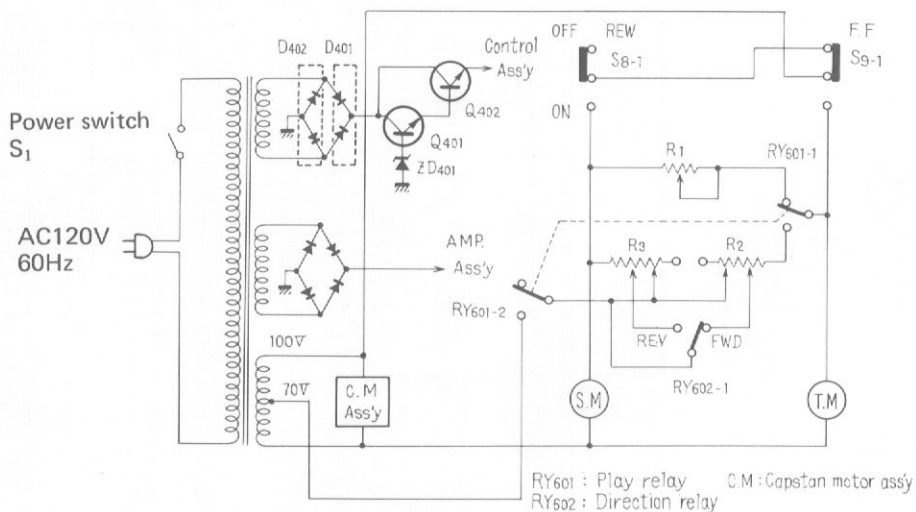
D402 D401
Control Ass'y
OFF REW S8-1
F.F S9-1
Q402
Q401
ZD401
ON
Power switch $S_1$
R1
RY601-1
AC120V 60Hz
AMP. Ass'y
R3
R2
RY601-2
REV
FWD
100V
70V
C.M Ass'y
RY602-1
S.M
T.M
RY601 : Play relay
RY602 : Direction relay
C.M : Capstan motor assy